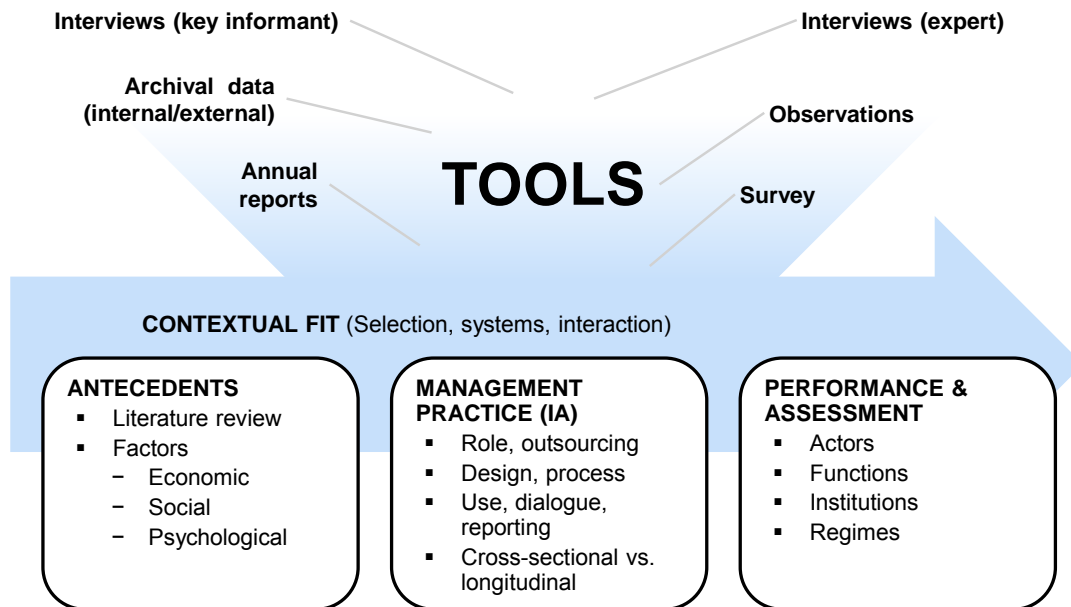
Interviews (key informant)

Interviews (expert)

Archival data (internal/external)

Observations

Annual reports

TOOLS

Survey

CONTEXTUAL FIT (Selection, systems, interaction)

ANTECEDENTS
- Literature review
- Factors
  - Economic
  - Social
  - Psychological

MANAGEMENT PRACTICE (IA)
- Role, outsourcing
- Design, process
- Use, dialogue, reporting
- Cross-sectional vs. longitudinal

PERFORMANCE & ASSESSMENT
- Actors
- Functions
- Institutions
- Regimes